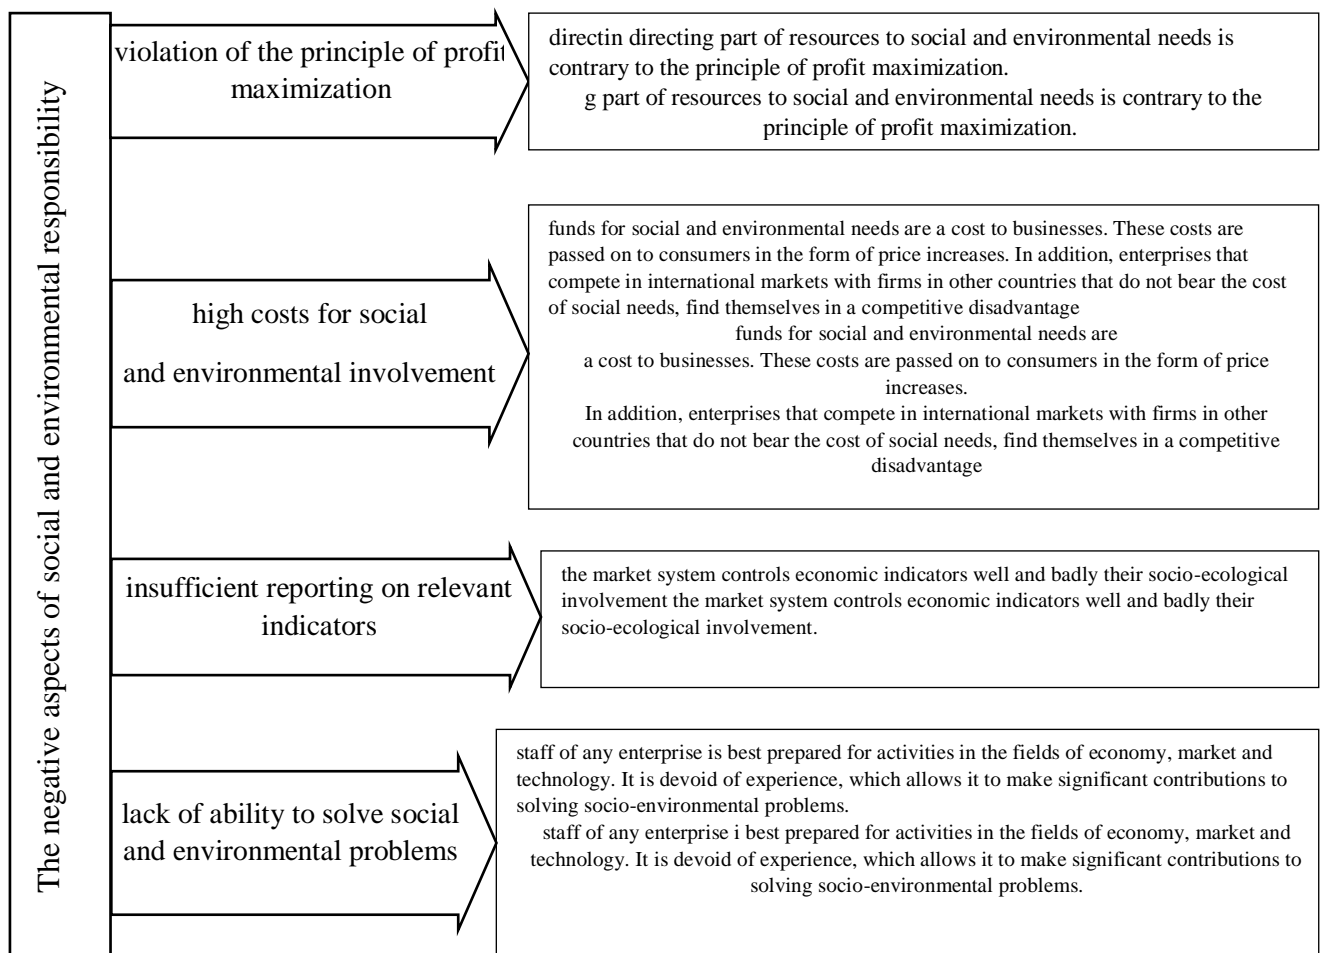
The negative aspects of social and environmental responsibility

violation of the principle of profit maximization

directin directing part of resources to social and environmental needs is contrary to the principle of profit maximization.
g part of resources to social and environmental needs is contrary to the principle of profit maximization.

high costs for social and environmental involvement

funds for social and environmental needs are a cost to businesses. These costs are passed on to consumers in the form of price increases. In addition, enterprises that compete in international markets with firms in other countries that do not bear the cost of social needs, find themselves in a competitive disadvantage
funds for social and environmental needs are a cost to businesses. These costs are passed on to consumers in the form of price increases.
In addition, enterprises that compete in international markets with firms in other countries that do not bear the cost of social needs, find themselves in a competitive disadvantage

insufficient reporting on relevant indicators

the market system controls economic indicators well and badly their socio-ecological involvement the market system controls economic indicators well and badly their socio-ecological involvement.

lack of ability to solve social and environmental problems

staff of any enterprise is best prepared for activities in the fields of economy, market and technology. It is devoid of experience, which allows it to make significant contributions to solving socio-environmental problems.
staff of any enterprise i best prepared for activities in the fields of economy, market and technology. It is devoid of experience, which allows it to make significant contributions to solving socio-environmental problems.